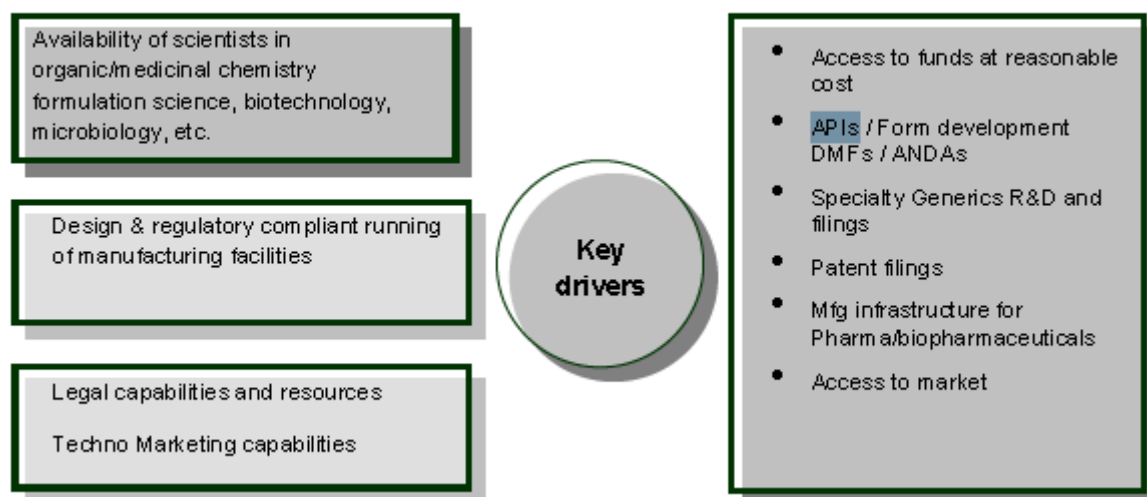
Availability of scientists in organic/medicinal chemistry formulation science, biotechnology, microbiology, etc.

Design & regulatory compliant running of manufacturing facilities

Legal capabilities and resources

Techno Marketing capabilities

Key drivers

- Access to funds at reasonable cost
- APIs / Form development DMFs / ANDAs
- Specialty Generics R&D and filings
- Patent filings
- Mfg infrastructure for Pharma/biopharmaceuticals
- Access to market